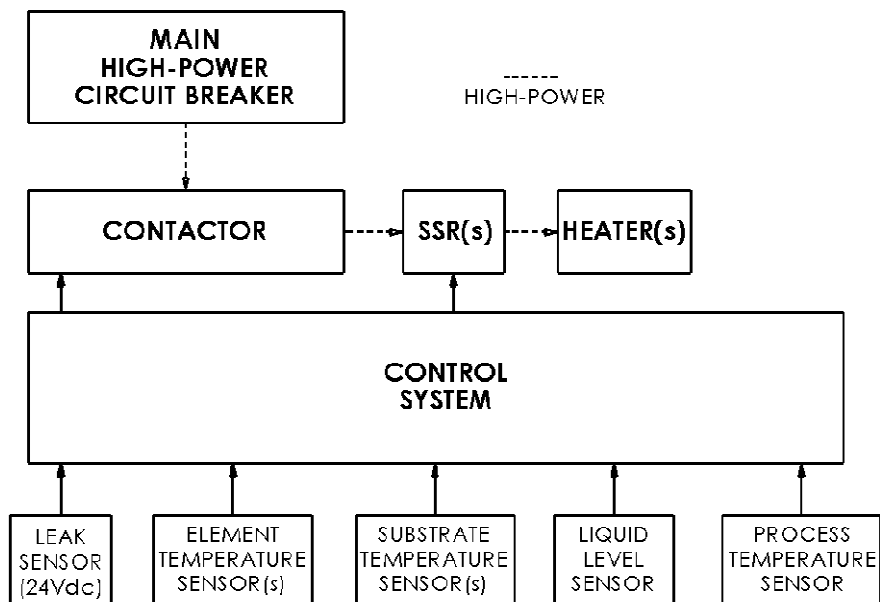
MAIN
HIGH-POWER
CIRCUIT BREAKER

------
HIGH-POWER

CONTACTOR

SSR(s)

HEATER(s)

CONTROL
SYSTEM

LEAK
SENSOR
(24Vdc)

ELEMENT
TEMPERATURE
SENSOR(s)

SUBSTRATE
TEMPERATURE
SENSOR(s)

LIQUID
LEVEL
SENSOR

PROCESS
TEMPERATURE
SENSOR